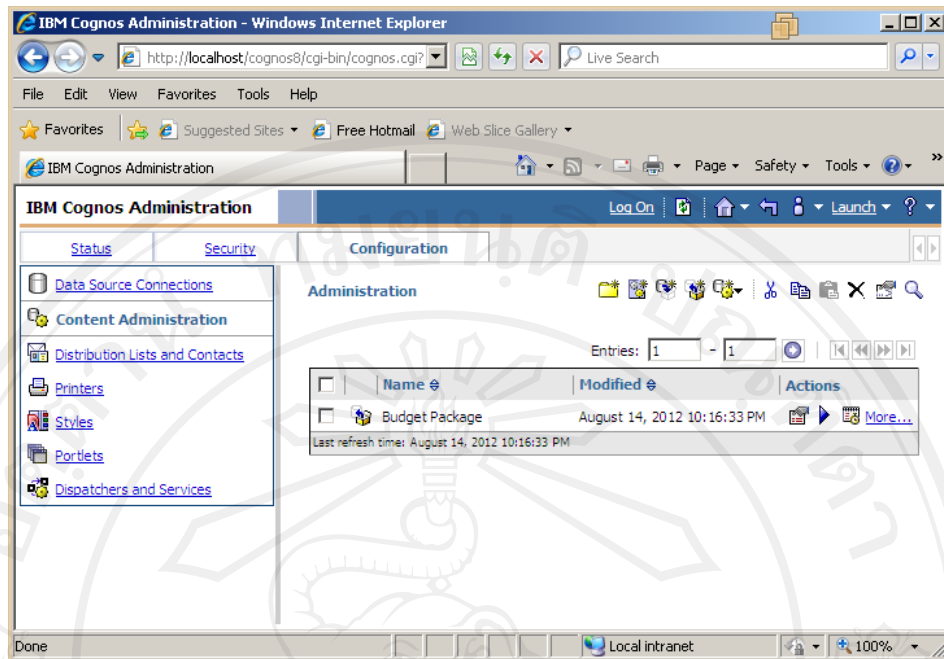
IBM Cognos Administration - Windows Internet Explorer

http://localhost/cognos8/cgi-bin/cognos.cgi?

Live Search

File Edit View Favorites Tools Help

Favorites Suggested Sites ▾ Free Hotmail Web Slice Gallery ▾

IBM Cognos Administration

Page ▾ Safety ▾ Tools ▾

IBM Cognos Administration

Log On Launch ▾

Status Security Configuration

Data Source Connections

Content Administration

Distribution Lists and Contacts

Printers

Styles

Portlets

Dispatchers and Services

Administration

Entries: 1 - 1

| | Name | Modified | Actions |
|---|---|---|---|
| | Budget Package | August 14, 2012 10:16:33 PM | More... |

Last refresh time: August 14, 2012 10:16:33 PM

Done

Local intranet

100%